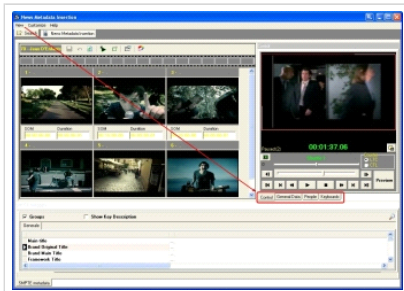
News Metadata Insertion
View Get Video Help
News Metadata Insertion
1
2
3
TCIN Duration
TCIN Duration
TCIN Duration
4
5
6
00:01:37.06
Control General Data People Keyframes
Preview
Groups
Show Key Description
Generals
Main title
Brand Original Title
Brand Main Title
Framework Title
SMPTE metadata